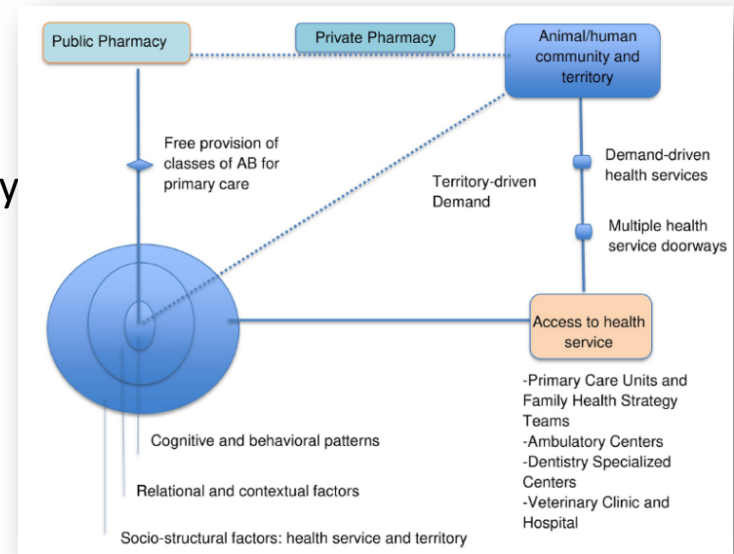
Public Pharmacy

Private Pharmacy

Animal/human community and territory

Free provision of classes of AB for primary care

Territory-driven Demand

Demand-driven health services

Multiple health service doorways

y

Access to health service

-Primary Care Units and Family Health Strategy Teams
-Ambulatory Centers
-Dentistry Specialized Centers
-Veterinary Clinic and Hospital

Cognitive and behavioral patterns

Relational and contextual factors

Socio-structural factors: health service and territory